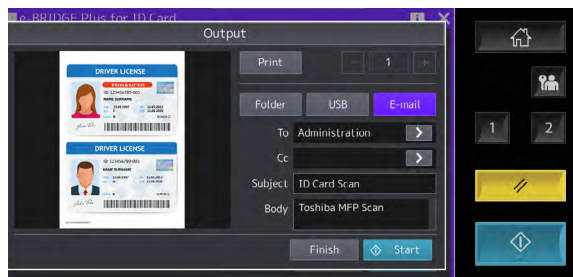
e-BRIDGE Plus for ID Card

Output

DRIVER LICENSE

NAME SURNAME

DRIVER LICENSE

NAME SURNAME

Print

1

Folder

USB

E-mail

To

Administration

Cc

Subject

ID Card Scan

Body

Toshiba MFP Scan

Finish

Start

1

2